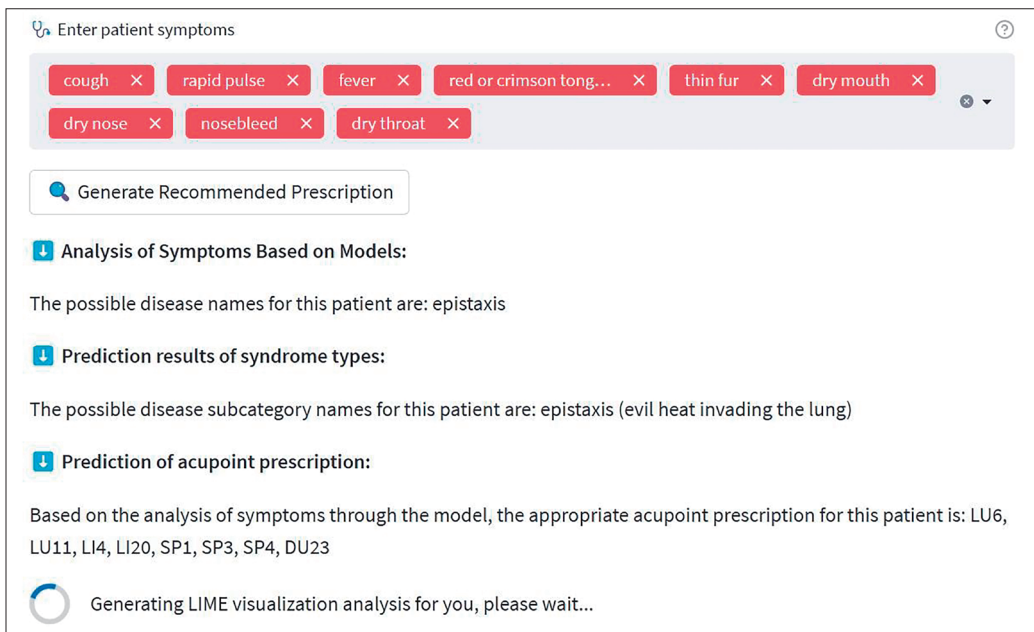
Enter patient symptoms

?

cough ✕ rapid pulse ✕ fever ✕ red or crimson tong... ✕ thin fur ✕ dry mouth ✕

dry nose ✕ nosebleed ✕ dry throat ✕

Generate Recommended Prescription

Analysis of Symptoms Based on Models:

The possible disease names for this patient are: epistaxis

Prediction results of syndrome types:

The possible disease subcategory names for this patient are: epistaxis (evil heat invading the lung)

Prediction of acupoint prescription:

Based on the analysis of symptoms through the model, the appropriate acupoint prescription for this patient is: LU6, LU11, LI4, LI20, SP1, SP3, SP4, DU23

Generating LIME visualization analysis for you, please wait...